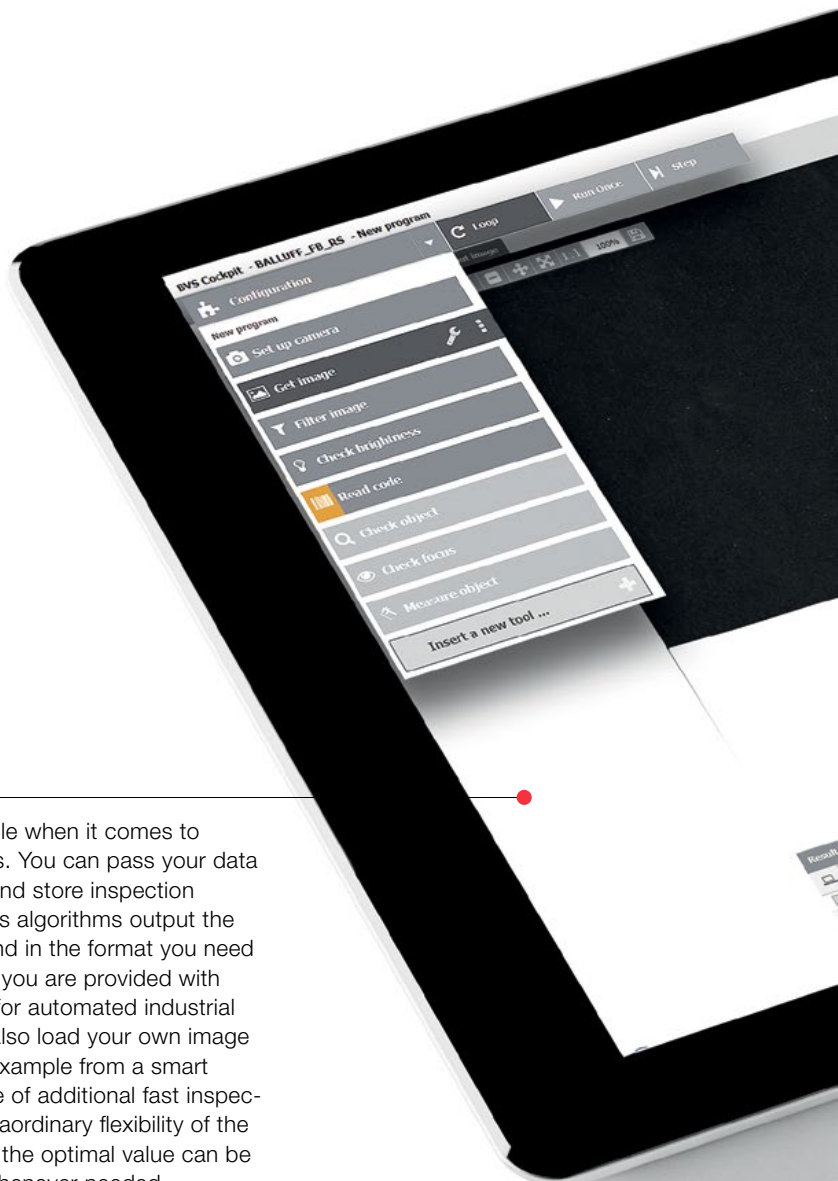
BVS Cockpit - BALLUFF_FB_RS - New program

Loop

Run Once

Step

100%

Configuration

New program

Set up camera

Get image

Filter image

Check brightness

Read code

Check object

Check focus

Measure object

Insert a new tool ...

Result

le when it comes to s. You can pass your data nd store inspection s algorithms output the nd in the format you need you are provided with for automated industrial lso load your own image xample from a smart e of additional fast inspection aordinary flexibility of the the optimal value can be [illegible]